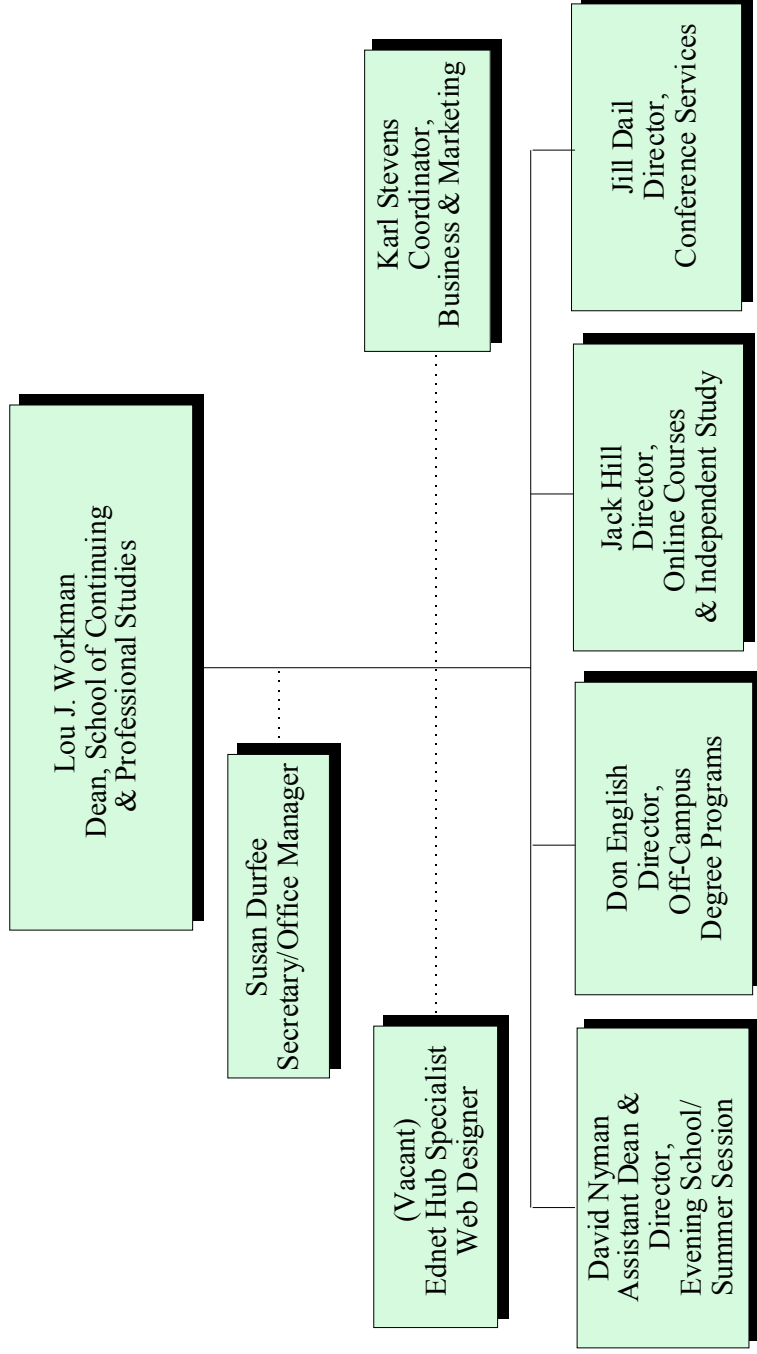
Lou J. Workman
Dean, School of Continuing & Professional Studies

Susan Durfee
Secretary/Office Manager

(Vacant)
Ednet Hub Specialist
Web Designer

Karl Stevens
Coordinator,
Business & Marketing

David Nyman
Assistant Dean & Director,
Evening School/
Summer Session

Don English
Director,
Off-Campus
Degree Programs

Jack Hill
Director,
Online Courses
& Independent Study

Jill Dail
Director,
Conference Services